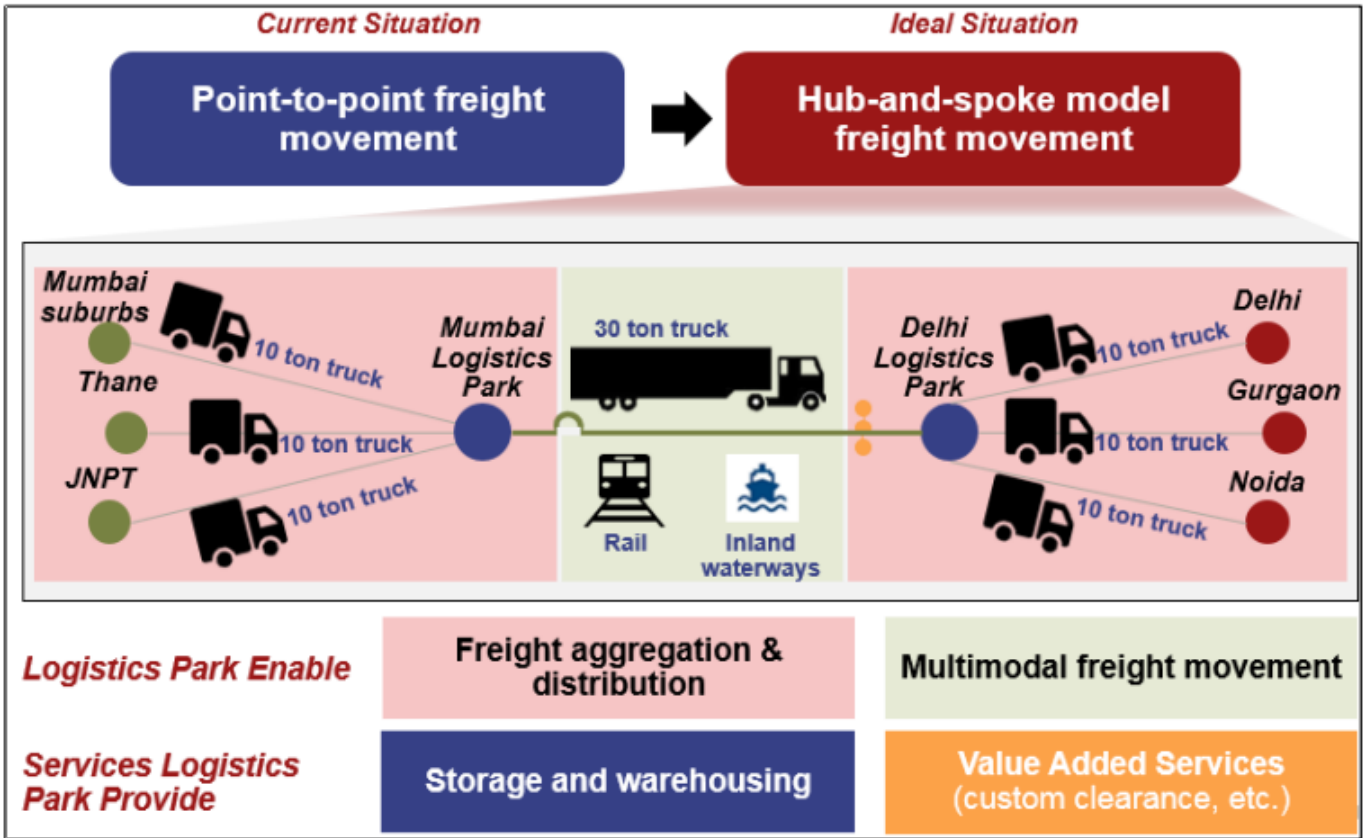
Current Situation

Point-to-point freight movement

Ideal Situation

Hub-and-spoke model freight movement

Mumbai suburbs

10 ton truck

Thane

10 ton truck

JNPT

10 ton truck

Mumbai Logistics Park

30 ton truck

Rail

Inland waterways

Delhi Logistics Park

Delhi

10 ton truck

Gurgaon

10 ton truck

Noida

10 ton truck

Logistics Park Enable

Freight aggregation & distribution

Multimodal freight movement

Services Logistics Park Provide

Storage and warehousing

Value Added Services (custom clearance, etc.)